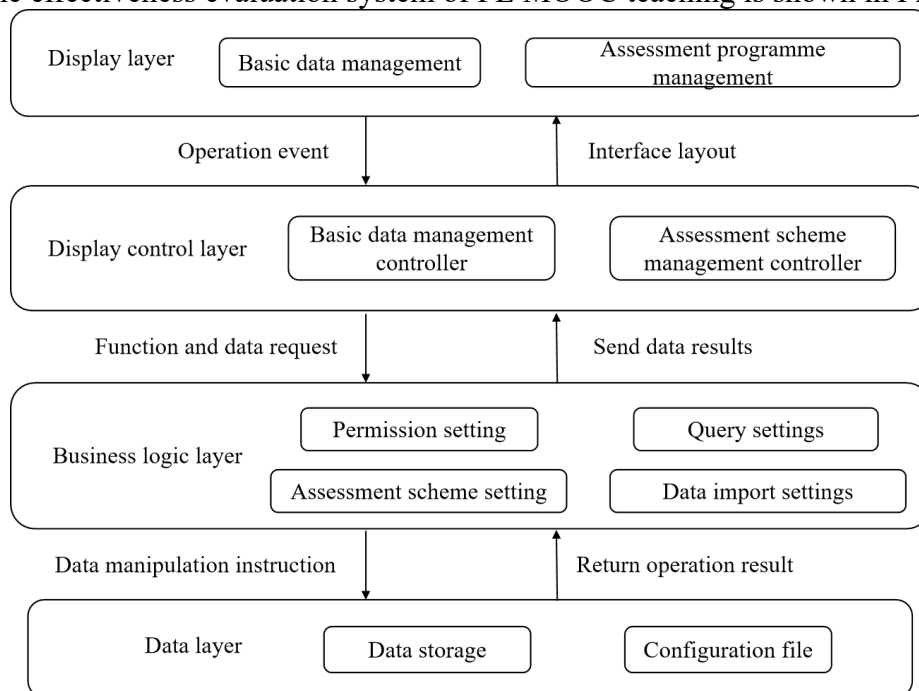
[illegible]

Display layer

Basic data management

Assessment programme management

Operation event

Interface layout

Display control layer

Basic data management controller

Assessment scheme management controller

Function and data request

Send data results

Business logic layer

Permission setting

Query settings

Assessment scheme setting

Data import settings

Data manipulation instruction

Return operation result

Data layer

Data storage

Configuration file